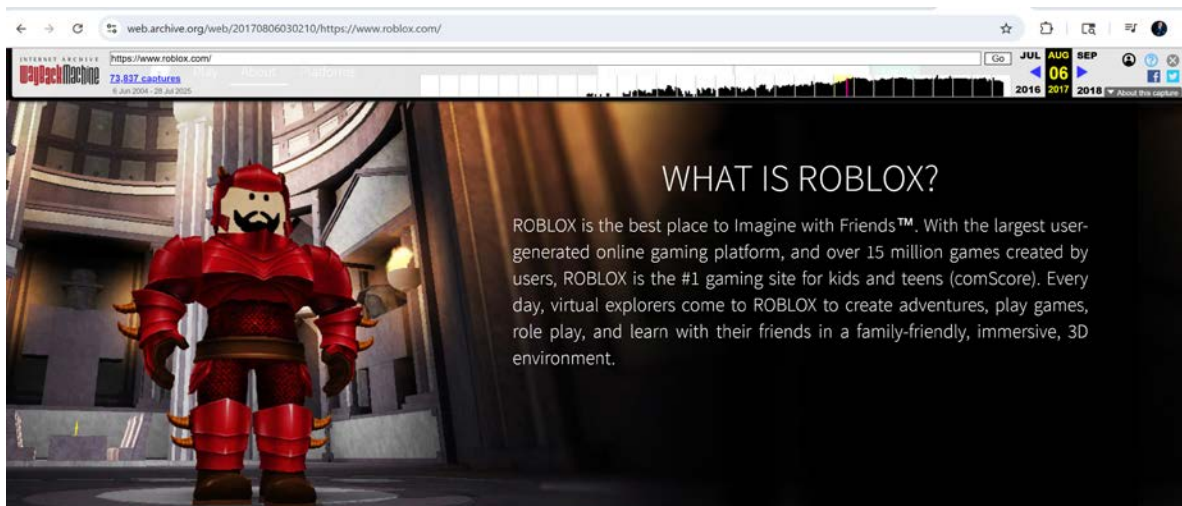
web.archive.org/web/20170806030210/https://www.roblox.com/

INTERNET ARCHIVE WayBackMachine https://www.roblox.com/ Go

73,837 captures
6 Jun 2004 - 28 Jul 2025

Play About Platforms

JUL AUG SEP
06
2016 2017 2018 About this capture

WHAT IS ROBLOX?

ROBLOX is the best place to Imagine with Friends™. With the largest user-generated online gaming platform, and over 15 million games created by users, ROBLOX is the #1 gaming site for kids and teens (comScore). Every day, virtual explorers come to ROBLOX to create adventures, play games, role play, and learn with their friends in a family-friendly, immersive, 3D environment.